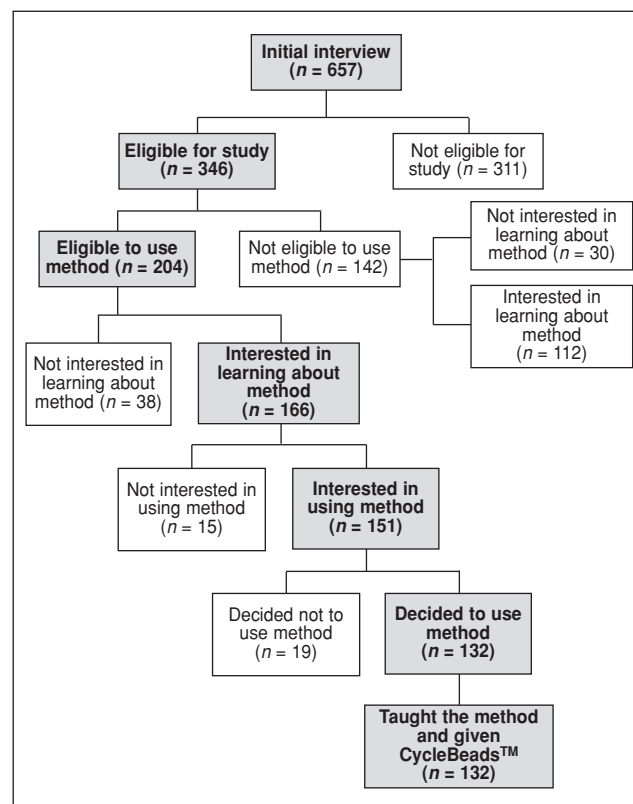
Initial interview ($n$ = 657)

Eligible for study ($n$ = 346)

Not eligible for study ($n$ = 311)

Eligible to use method ($n$ = 204)

Not eligible to use method ($n$ = 142)

Not interested in learning about method ($n$ = 30)

Interested in learning about method ($n$ = 112)

Not interested in learning about method ($n$ = 38)

Interested in learning about method ($n$ = 166)

Not interested in using method ($n$ = 15)

Interested in using method ($n$ = 151)

Decided not to use method ($n$ = 19)

Decided to use method ($n$ = 132)

Taught the method and given CycleBeads™ ($n$ = 132)